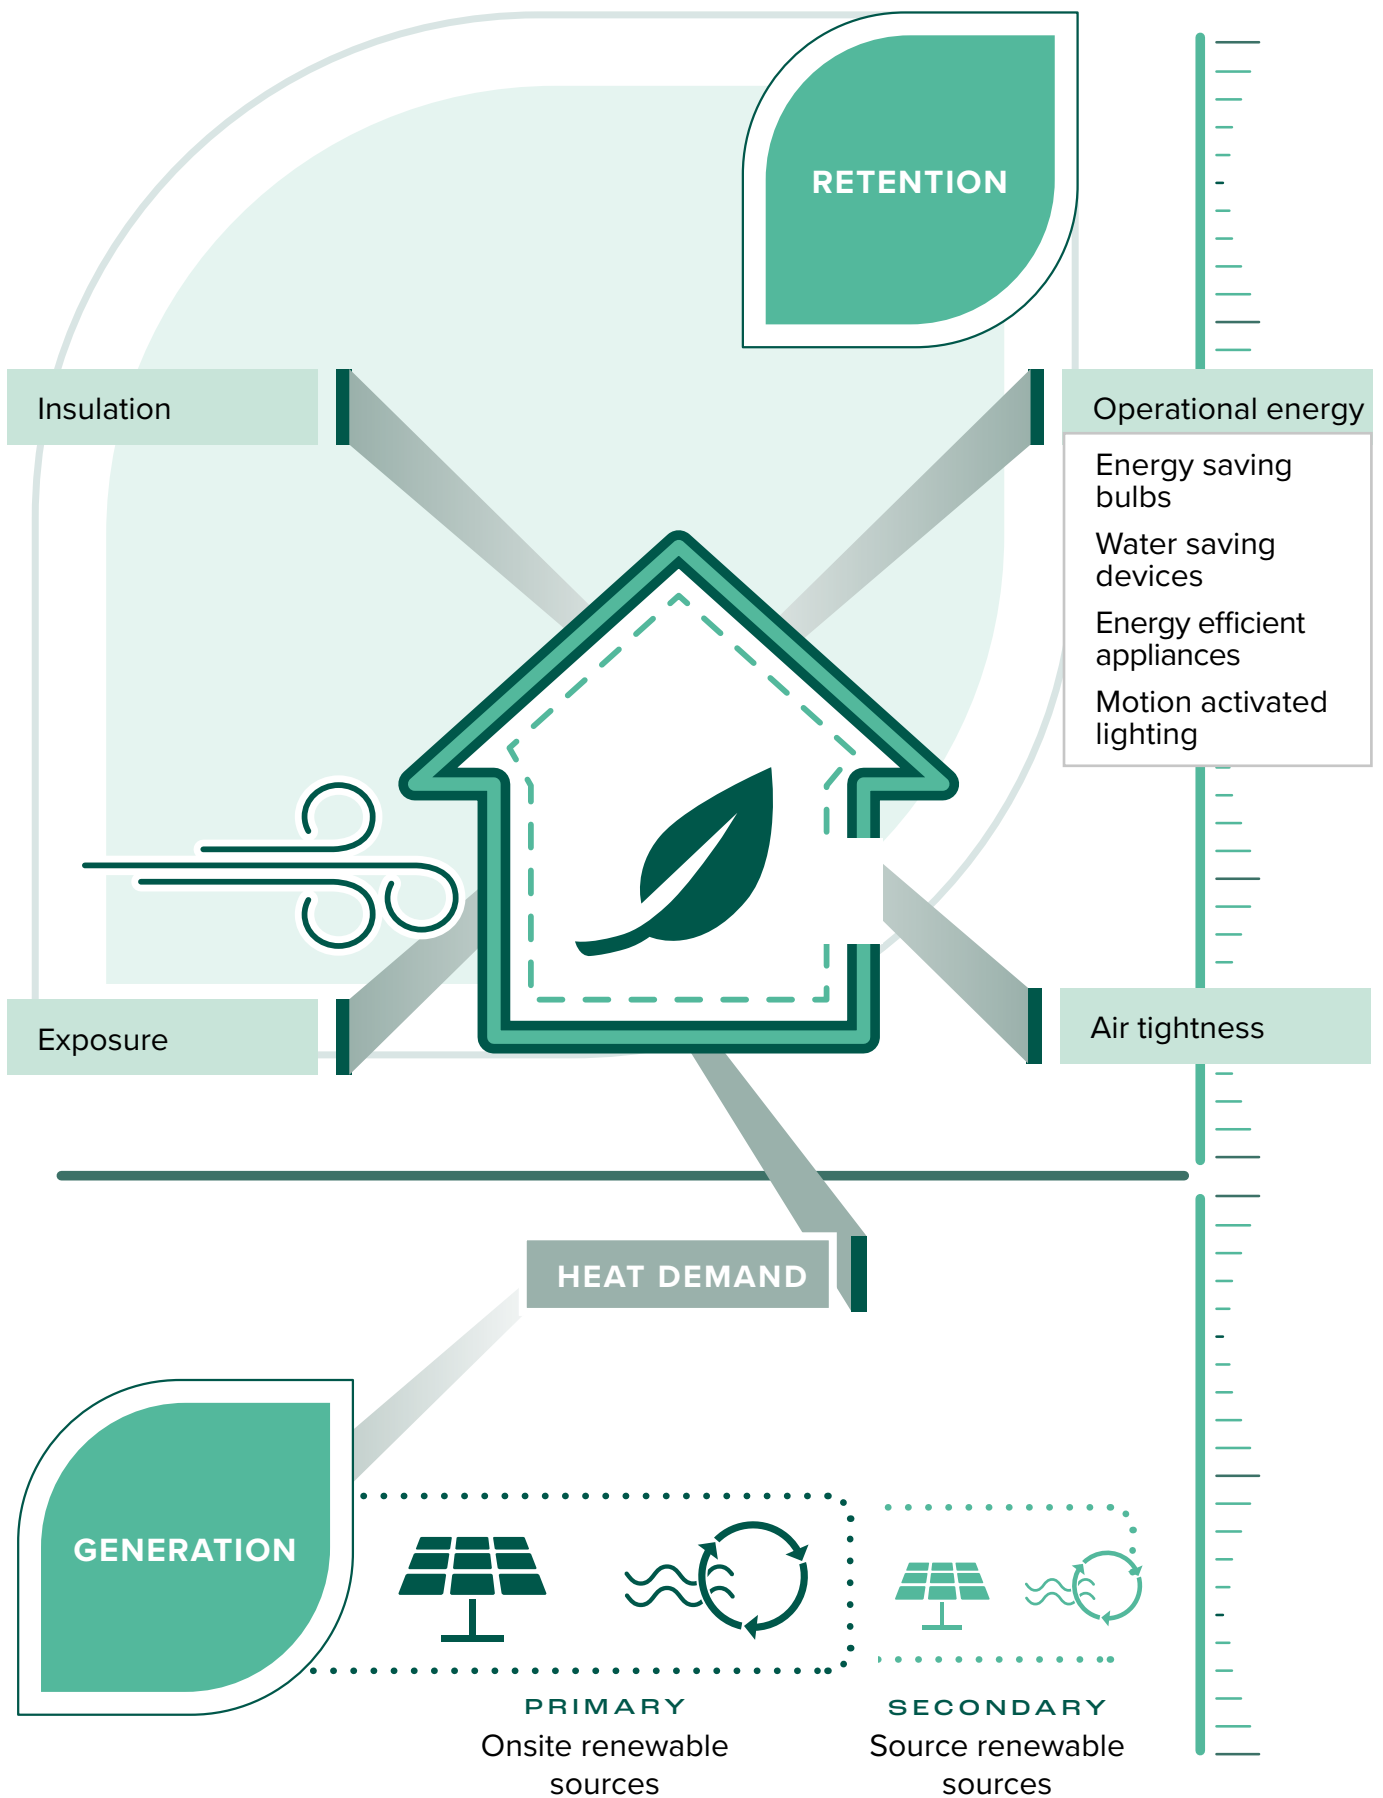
RETENTION

Insulation

Operational energy

Energy saving bulbs

Water saving devices

Energy efficient appliances

Motion activated lighting

Exposure

Air tightness

HEAT DEMAND

GENERATION

PRIMARY
Onsite renewable sources

SECONDARY
Source renewable sources